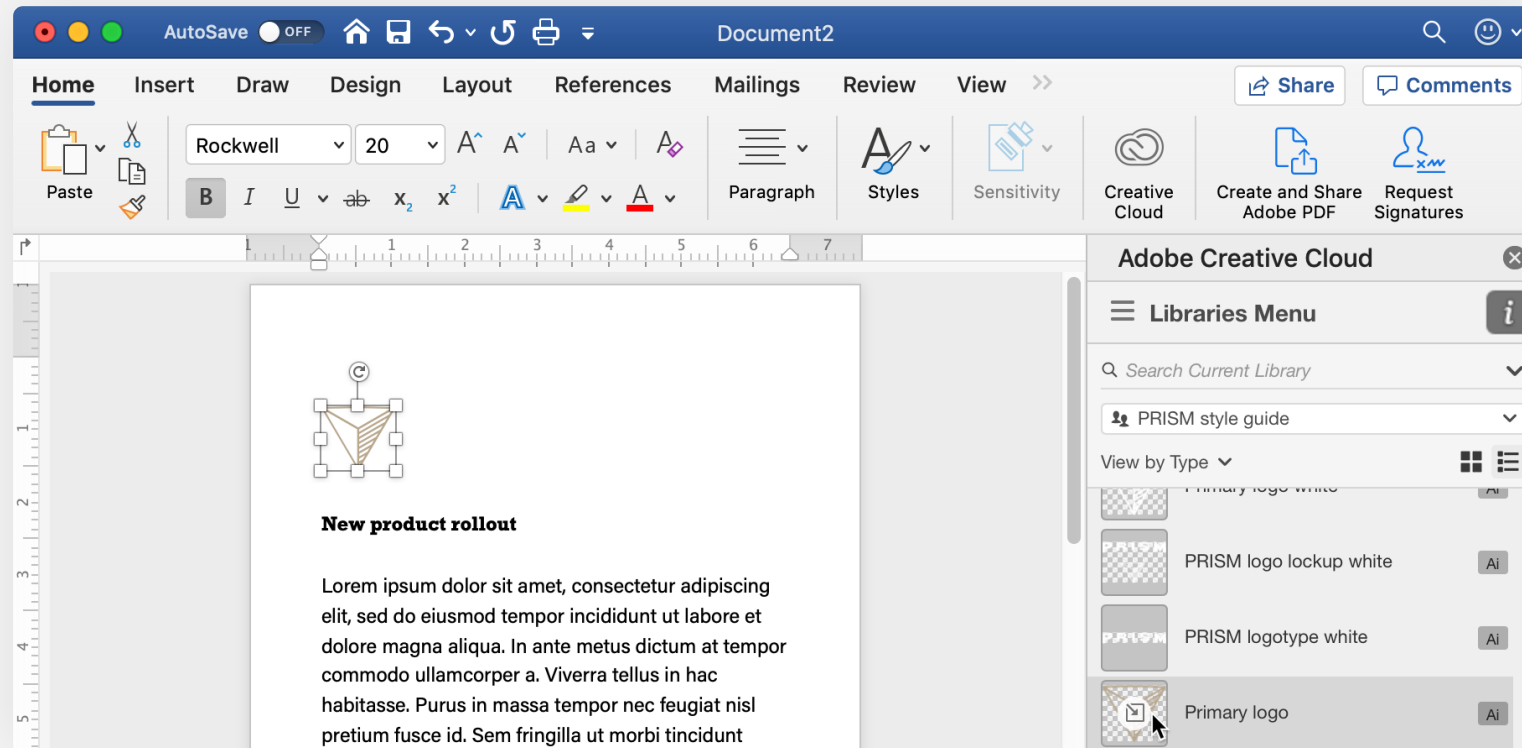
AutoSave OFF

Document2

Home Insert Draw Design Layout References Mailings Review View

Share Comments

Paste

Rockwell 20

B I U ab $x_2$ $x^2$

Aa

Paragraph

Styles

Sensitivity

Creative Cloud

Create and Share Adobe PDF

Request Signatures

1 1 2 3 4 5 6 7

1 2 3 4 5

New product rollout

Lorem ipsum dolor sit amet, consectetur adipiscing elit, sed do eiusmod tempor incididunt ut labore et dolore magna aliqua. In ante metus dictum at tempor commodo ullamcorper a. Viverra tellus in hac habitasse. Purus in massa tempor nec feugiat nisl pretium fusce id. Sem fringilla ut morbi tincidunt

Adobe Creative Cloud

Libraries Menu

Search Current Library

PRISM style guide

View by Type

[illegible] Ai

PRISM logo lockup white Ai

PRISM logotype white Ai

Primary logo Ai